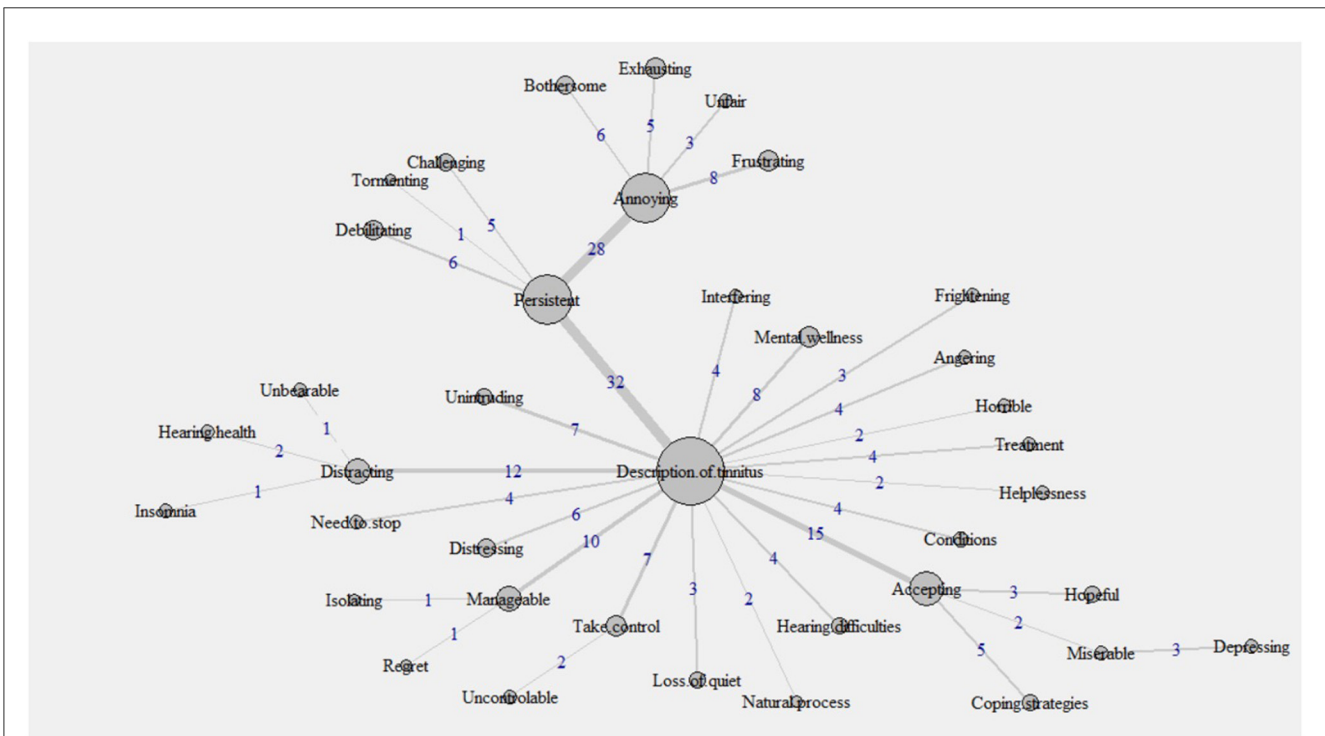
Exhausting
Bothersome
Unfair
6
5
3
Frustrating
8
Challenging
Tormenting
Annoying
5
Debilitating
1
6
28
Persistent
Interfering
Frightening
Mental.wellness
32
4
Angering
3
8
Unbearable
Unintruding
4
Horrible
1
7
2
Hearing.health
Treatment
2
4
Distracting
12
Description.of.tinnitus
2
1
Helplessness
Insomnia
4
4
Need.to.stop
6
Conditions
Distressing
15
10
7
4
Accepting
3
Hopeful
Isolating
1
Manageable
3
2
1
Take.control
2
Hearing.difficulties
5
Miserable
3
Depressing
Regret
2
Uncontrolable
Loss.of.quiet
Natural.process
Coping.strategies